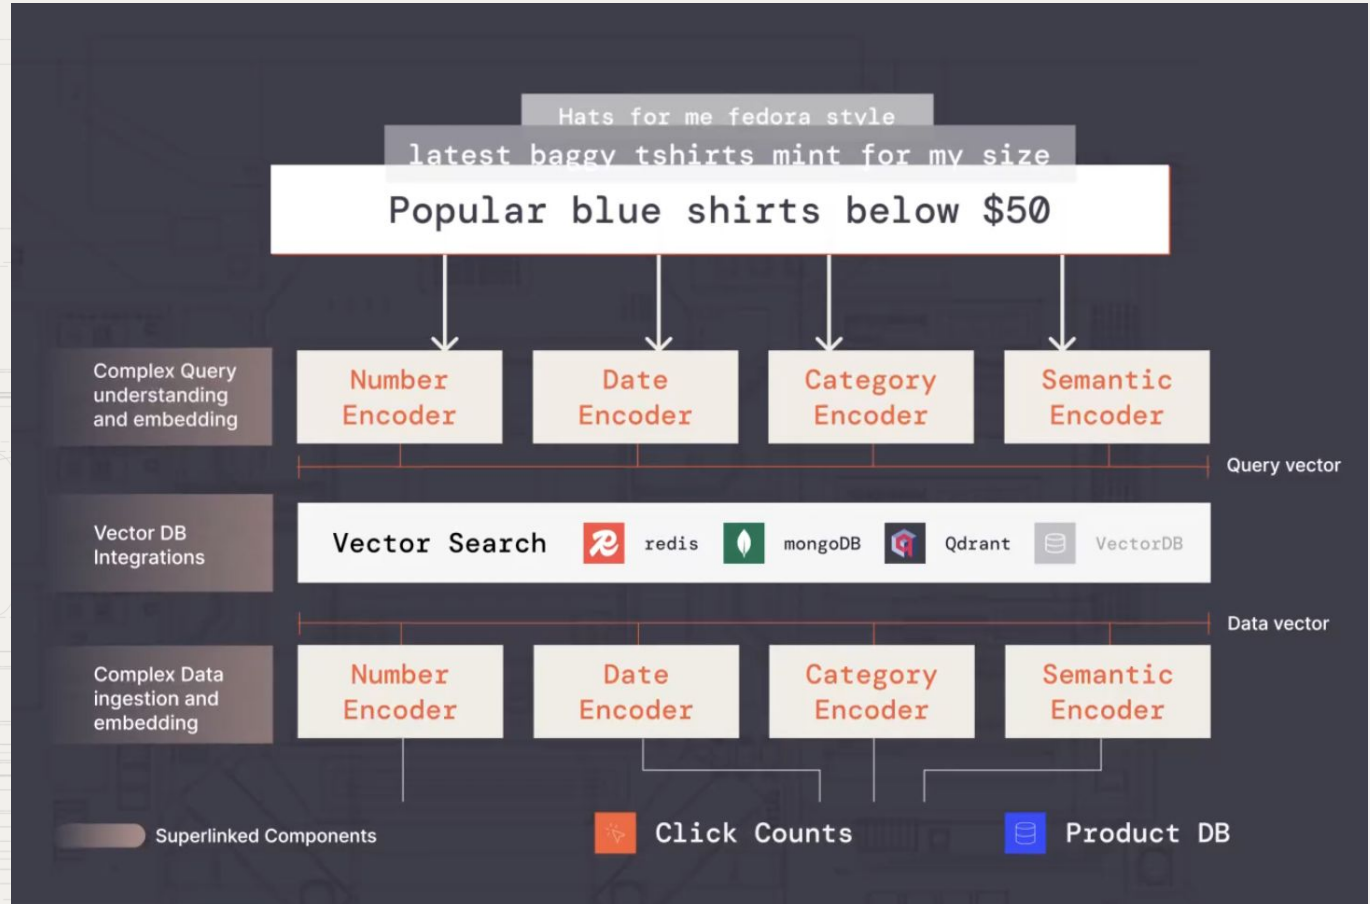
Hats for me fedora style

latest baggy tshirts mint for my size

Popular blue shirts below $50

Complex Query understanding and embedding

Number Encoder

Date Encoder

Category Encoder

Semantic Encoder

Query vector

Vector DB Integrations

Vector Search

redis

mongoDB

Qdrant

VectorDB

Data vector

Complex Data ingestion and embedding

Number Encoder

Date Encoder

Category Encoder

Semantic Encoder

Superlinked Components

Click Counts

Product DB